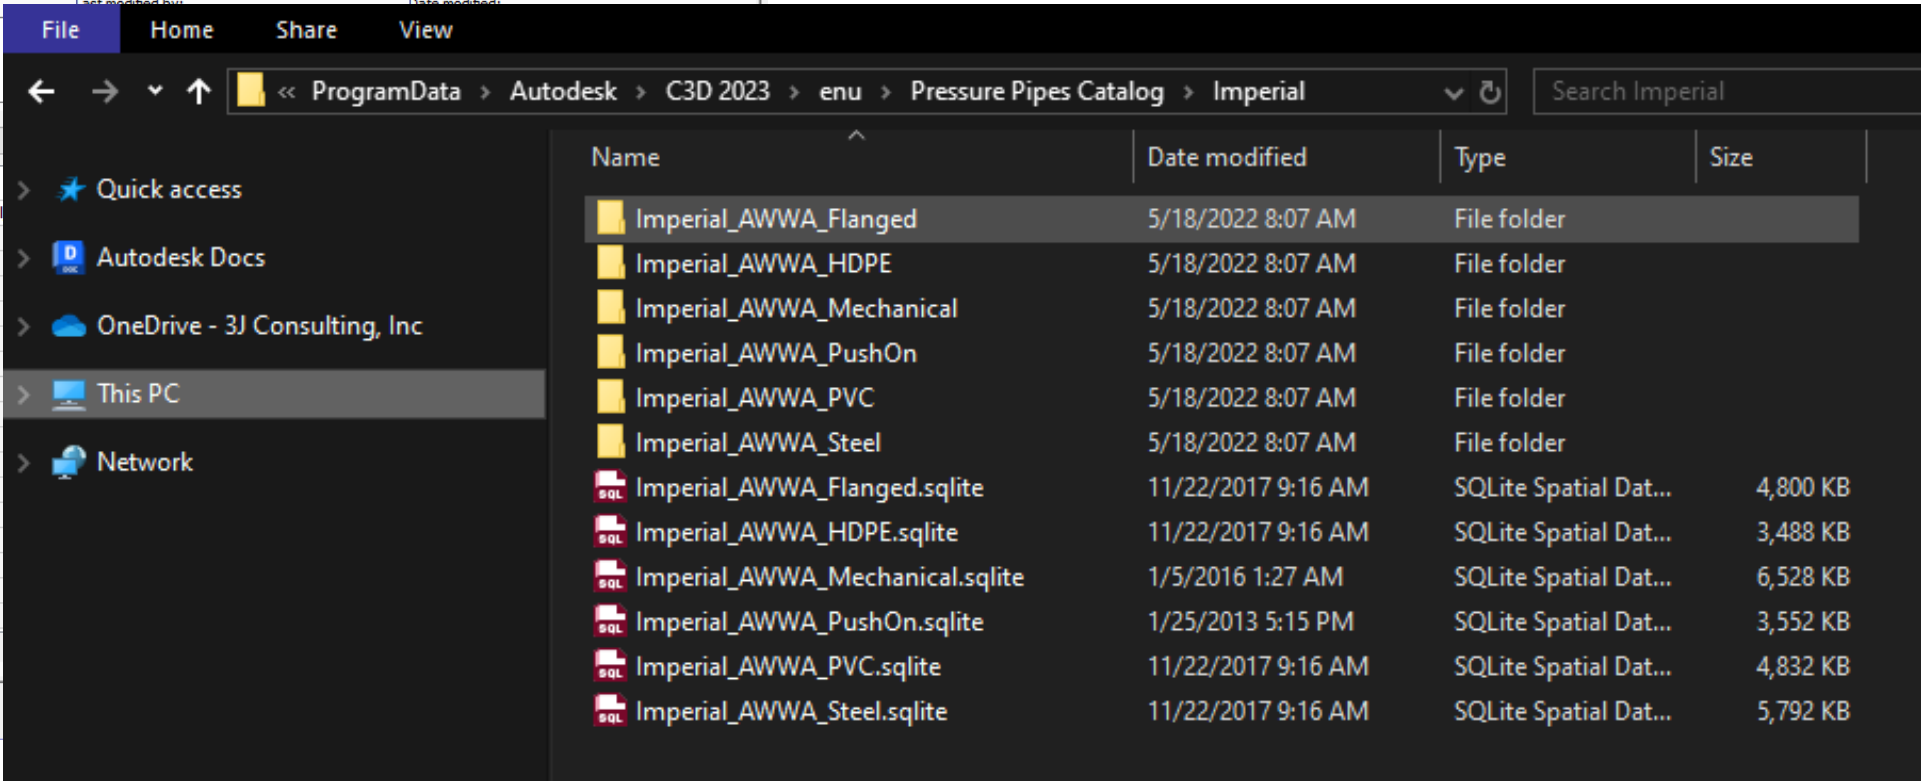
File Home Share View

« ProgramData › Autodesk › C3D 2023 › enu › Pressure Pipes Catalog › Imperial

Search Imperial

Quick access
Autodesk Docs
OneDrive - 3J Consulting, Inc
This PC
Network

| Name | Date modified | Type | Size |
|---|---|---|---|
| Imperial_AWWA_Flanged | 5/18/2022 8:07 AM | File folder | |
| Imperial_AWWA_HDPE | 5/18/2022 8:07 AM | File folder | |
| Imperial_AWWA_Mechanical | 5/18/2022 8:07 AM | File folder | |
| Imperial_AWWA_PushOn | 5/18/2022 8:07 AM | File folder | |
| Imperial_AWWA_PVC | 5/18/2022 8:07 AM | File folder | |
| Imperial_AWWA_Steel | 5/18/2022 8:07 AM | File folder | |
| Imperial_AWWA_Flanged.sqlite | 11/22/2017 9:16 AM | SQLite Spatial Dat... | 4,800 KB |
| Imperial_AWWA_HDPE.sqlite | 11/22/2017 9:16 AM | SQLite Spatial Dat... | 3,488 KB |
| Imperial_AWWA_Mechanical.sqlite | 1/5/2016 1:27 AM | SQLite Spatial Dat... | 6,528 KB |
| Imperial_AWWA_PushOn.sqlite | 1/25/2013 5:15 PM | SQLite Spatial Dat... | 3,552 KB |
| Imperial_AWWA_PVC.sqlite | 11/22/2017 9:16 AM | SQLite Spatial Dat... | 4,832 KB |
| Imperial_AWWA_Steel.sqlite | 11/22/2017 9:16 AM | SQLite Spatial Dat... | 5,792 KB |